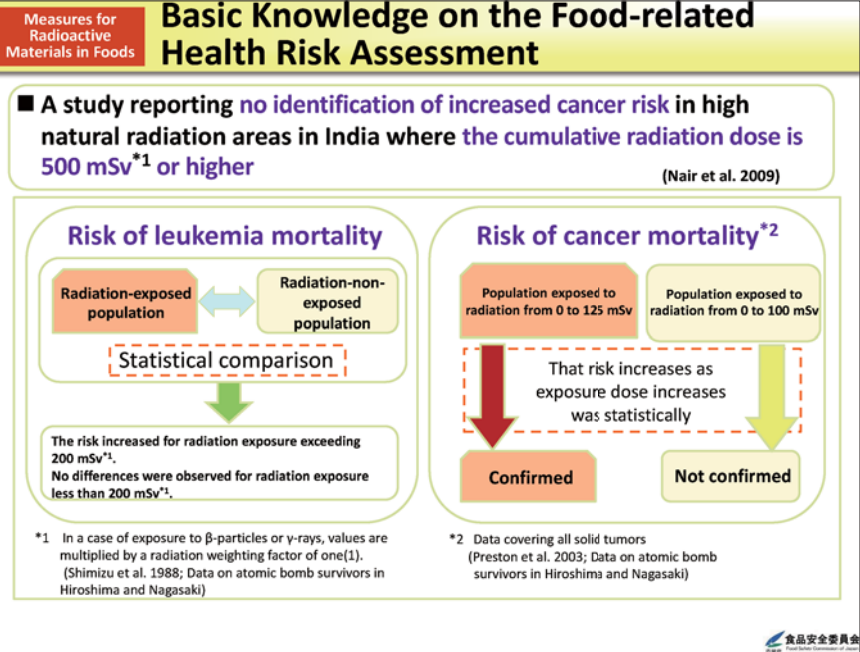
Measures for Radioactive Materials in Foods

Basic Knowledge on the Food-related Health Risk Assessment

■ A study reporting no identification of increased cancer risk in high natural radiation areas in India where the cumulative radiation dose is 500 mSv$^{*1}$ or higher

(Nair et al. 2009)

Risk of leukemia mortality

Radiation-exposed population

Radiation-non-exposed population

Statistical comparison

The risk increased for radiation exposure exceeding 200 mSv$^{*1}$.
No differences were observed for radiation exposure less than 200 mSv$^{*1}$.

Risk of cancer mortality$^{*2}$

Population exposed to radiation from 0 to 125 mSv

Population exposed to radiation from 0 to 100 mSv

That risk increases as exposure dose increases was statistically

Confirmed

Not confirmed

*1 In a case of exposure to β-particles or γ-rays, values are multiplied by a radiation weighting factor of one(1).
(Shimizu et al. 1988; Data on atomic bomb survivors in Hiroshima and Nagasaki)

*2 Data covering all solid tumors
(Preston et al. 2003; Data on atomic bomb survivors in Hiroshima and Nagasaki)

食品安全委員会
Food Safety Commission of Japan